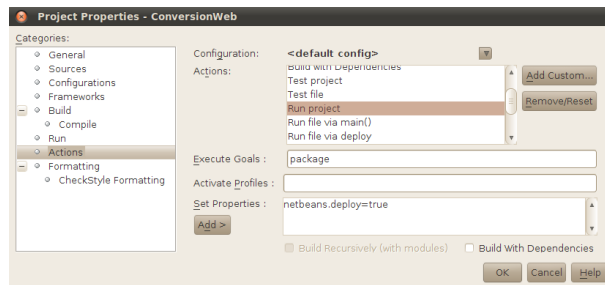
Project Properties - ConversionWeb

Categories:

General
Sources
Configurations
Frameworks
Build
Compile
Run
Actions
Formatting
CheckStyle Formatting

Configuration: <default config>

Actions:
Build with Dependencies
Test project
Test file
Run project
Run file via main()
Run file via deploy

Add Custom...
Remove/Reset

Execute Goals : package

Activate Profiles :

Set Properties : netbeans.deploy=true

Add >

Build Recursively (with modules)
Build With Dependencies

OK Cancel Help